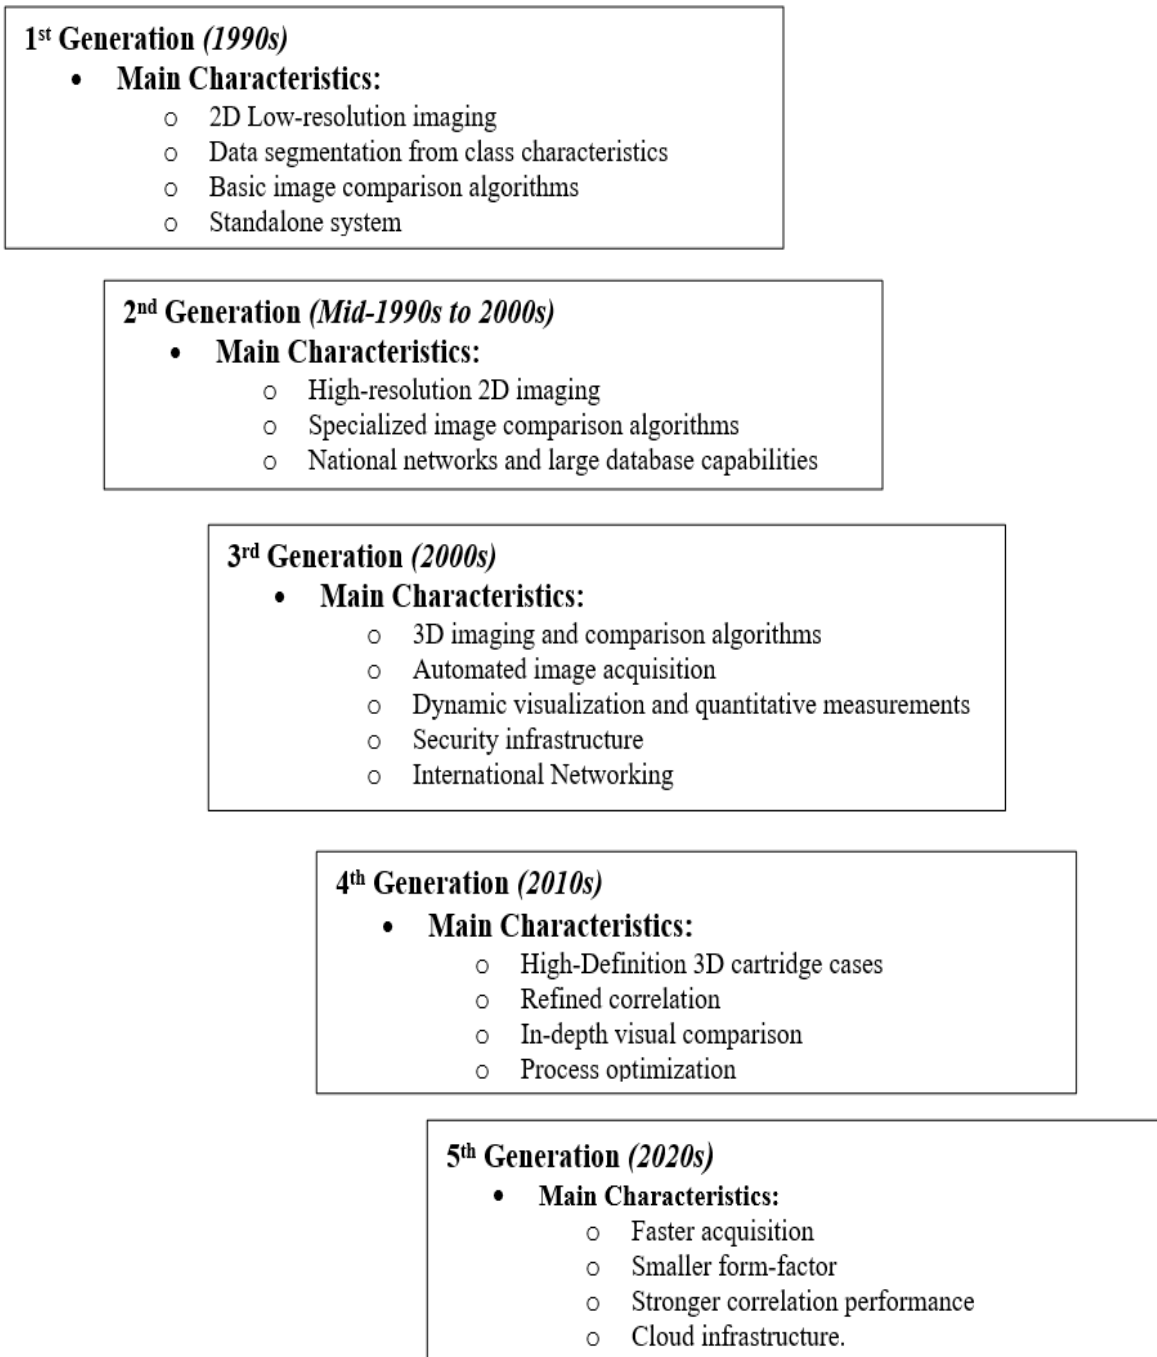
1st Generation (1990s)
- Main Characteristics:
  - 2D Low-resolution imaging
  - Data segmentation from class characteristics
  - Basic image comparison algorithms
  - Standalone system

2nd Generation (Mid-1990s to 2000s)
- Main Characteristics:
  - High-resolution 2D imaging
  - Specialized image comparison algorithms
  - National networks and large database capabilities

3rd Generation (2000s)
- Main Characteristics:
  - 3D imaging and comparison algorithms
  - Automated image acquisition
  - Dynamic visualization and quantitative measurements
  - Security infrastructure
  - International Networking

4th Generation (2010s)
- Main Characteristics:
  - High-Definition 3D cartridge cases
  - Refined correlation
  - In-depth visual comparison
  - Process optimization

5th Generation (2020s)
- Main Characteristics:
  - Faster acquisition
  - Smaller form-factor
  - Stronger correlation performance
  - Cloud infrastructure.